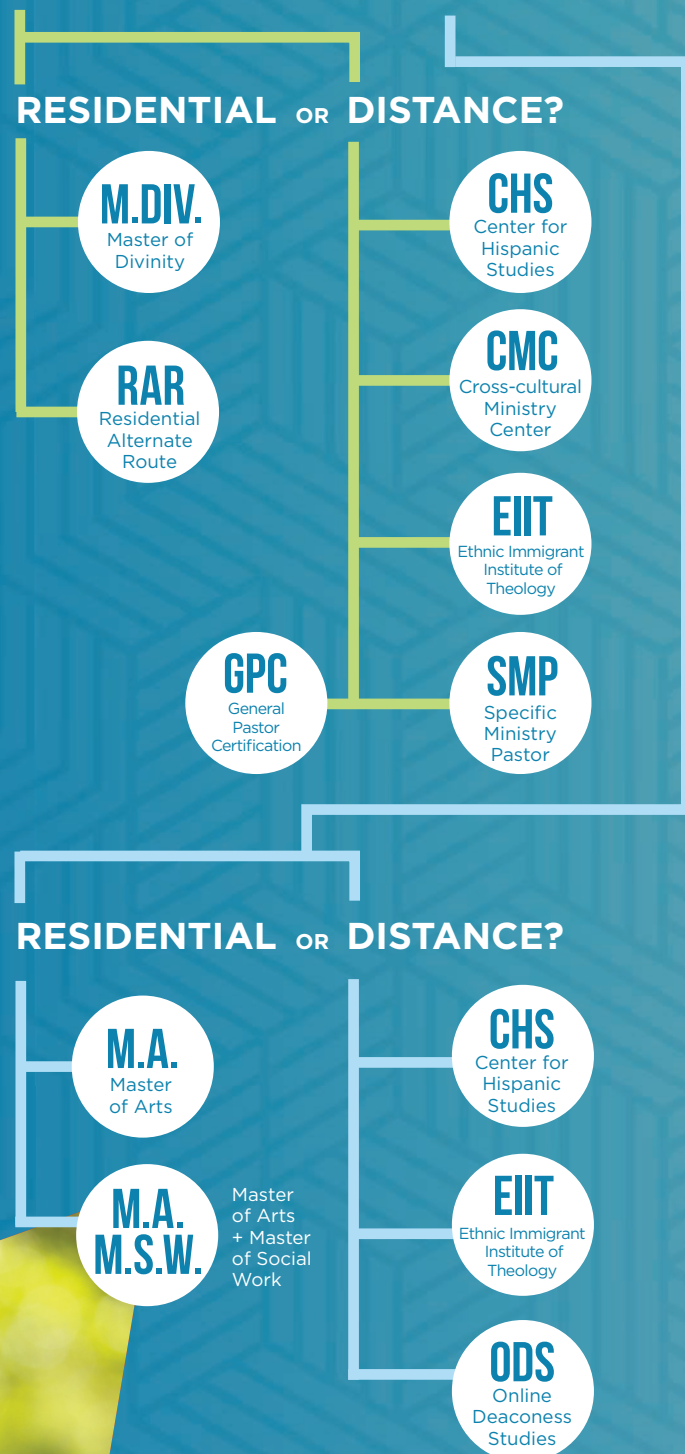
RESIDENTIAL OR DISTANCE?

M.DIV.
Master of Divinity

RAR
Residential Alternate Route

CHS
Center for Hispanic Studies

CMC
Cross-cultural Ministry Center

EIIT
Ethnic Immigrant Institute of Theology

GPC
General Pastor Certification

SMP
Specific Ministry Pastor

RESIDENTIAL OR DISTANCE?

M.A.
Master of Arts

M.A.
M.S.W.
Master of Arts + Master of Social Work

CHS
Center for Hispanic Studies

EIIT
Ethnic Immigrant Institute of Theology

ODS
Online Deaconess Studies